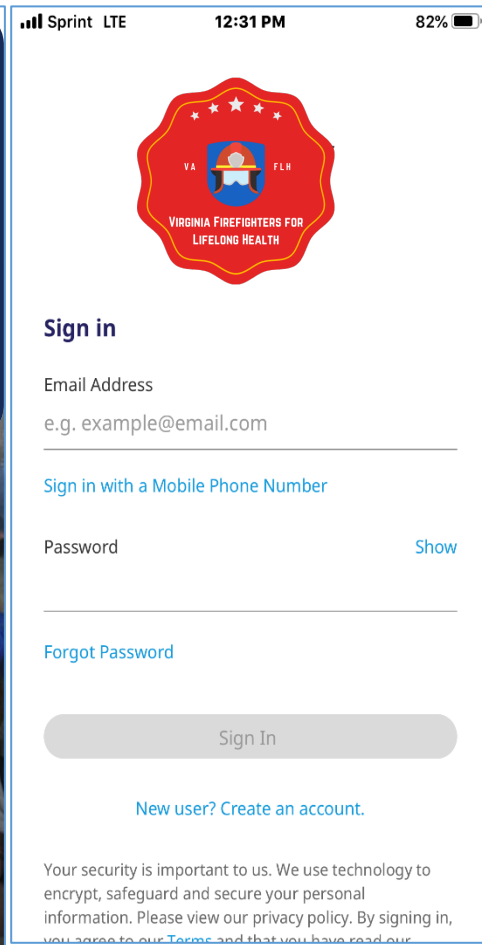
Sprint LTE 12:31 PM 82%

VA FLH

Virginia Firefighters for Lifelong Health

Sign in

Email Address

e.g. example@email.com

Sign in with a Mobile Phone Number

Password Show

Forgot Password

Sign In

New user? Create an account.

Your security is important to us. We use technology to encrypt, safeguard and secure your personal information. Please view our privacy policy. By signing in, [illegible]